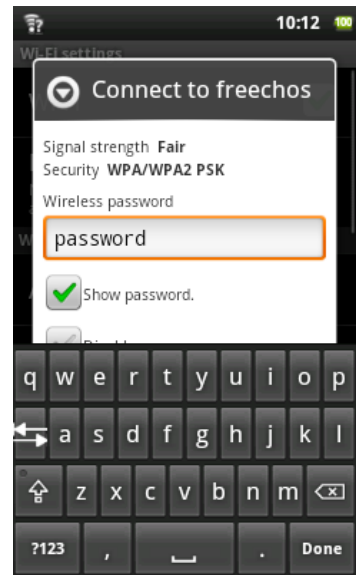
10:12 100

Wi-Fi settings

Connect to freechos

Signal strength Fair
Security WPA/WPA2 PSK

Wireless password

password

Show password.

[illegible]

q w e r t y u i o p
a s d f g h j k l
z x c v b n m
?123 , . Done